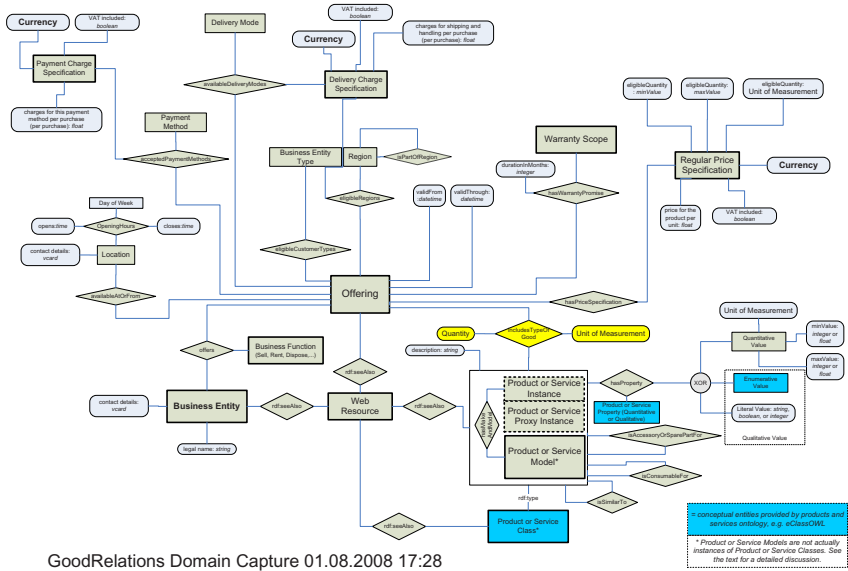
Currency

VAT included: boolean

Payment Charge Specification

charges for this payment method per purchase (per purchase): float

Delivery Mode

VAT included: boolean

Currency

charges for shipping and handling per purchase (per purchase): float

availableDeliveryModes

Delivery Charge Specification

Payment Method

acceptedPaymentMethods

Business Entity Type

Region

isPartOfRegion

Warranty Scope

eligibleQuantity: minValue

eligibleQuantity: maxValue

eligibleQuantity: Unit of Measurement

Regular Price Specification

Currency

durationInMonths: integer

hasWarrantyPromise

eligibleRegions

validFrom: datetime

validThrough: datetime

price for the product per unit: float

VAT included: boolean

Day of Week

opens:time

OpeningHours

closes:time

contact details: vcard

Location

eligibleCustomerTypes

availableAtOrFrom

Offering

hasPriceSpecification

Quantity

includesTypeOfGood

Unit of Measurement

Unit of Measurement

offers

Business Function (Sell, Rent, Dispose,...)

description: string

Quantitative Value

minValue: integer or float

maxValue: integer or float

rdf:seeAlso

contact details: vcard

Business Entity

rdf:seeAlso

Web Resource

rdf:seeAlso

Product or Service Instance

hasProperty

XOR

Enumerative Value

Product or Service Proxy Instance

Product or Service Property (Quantitative or Qualitative)

Literal Value: string, boolean, or integer

Qualitative Value

hasMakeAndModel

isAccessoryOrSparePartFor

legal name: string

Product or Service Model*

isConsumableFor

isSimilarTo

rdf:type

rdf:seeAlso

Product or Service Class*

= conceptual entities provided by products and services ontology, e.g. eClassOWL

* Product or Service Models are not actually instances of Product or Service Classes. See the text for a detailed discussion.

GoodRelations Domain Capture 01.08.2008 17:28